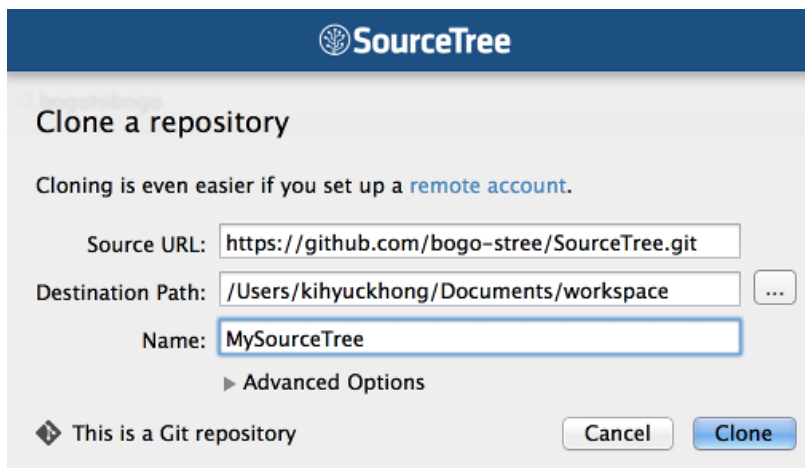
SourceTree

bogotobogo

Clone a repository

Cloning is even easier if you set up a remote account.

Source URL: https://github.com/bogo-stree/SourceTree.git

Destination Path: /Users/kihyuckhong/Documents/workspace ...

Name: MySourceTree

Advanced Options

This is a Git repository

Cancel Clone